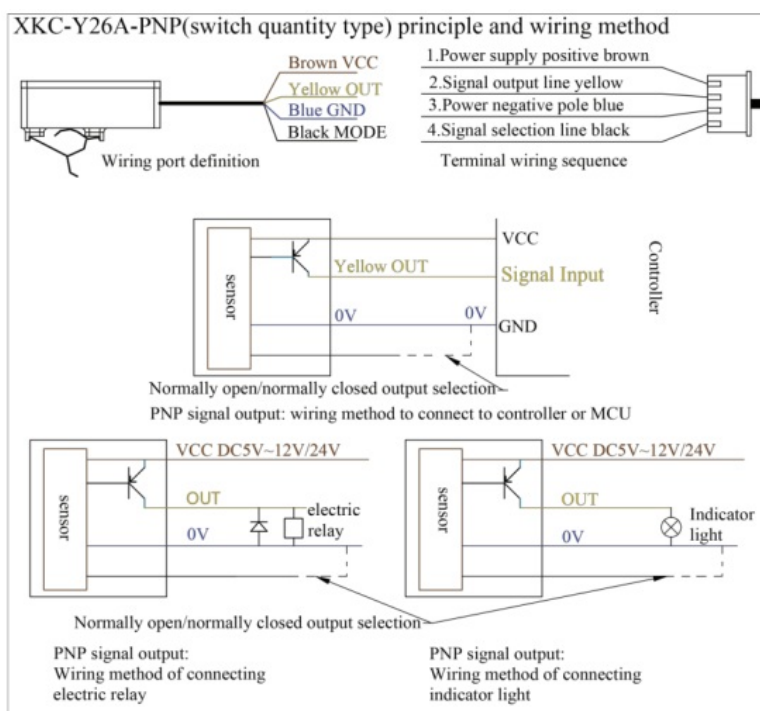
XKC-Y26A-PNP(switch quantity type) principle and wiring method

Brown VCC
Yellow OUT
Blue GND
Black MODE

Wiring port definition

1.Power supply positive brown
2.Signal output line yellow
3.Power negative pole blue
4.Signal selection line black

Terminal wiring sequence

sensor
VCC
Yellow OUT
Signal Input
0V
0V
GND
Controller

Normally open/normally closed output selection

PNP signal output: wiring method to connect to controller or MCU

sensor
VCC DC5V~12V/24V
OUT
electric relay
0V

sensor
VCC DC5V~12V/24V
OUT
Indicator light
0V

Normally open/normally closed output selection

PNP signal output:
Wiring method of connecting electric relay

PNP signal output:
Wiring method of connecting indicator light